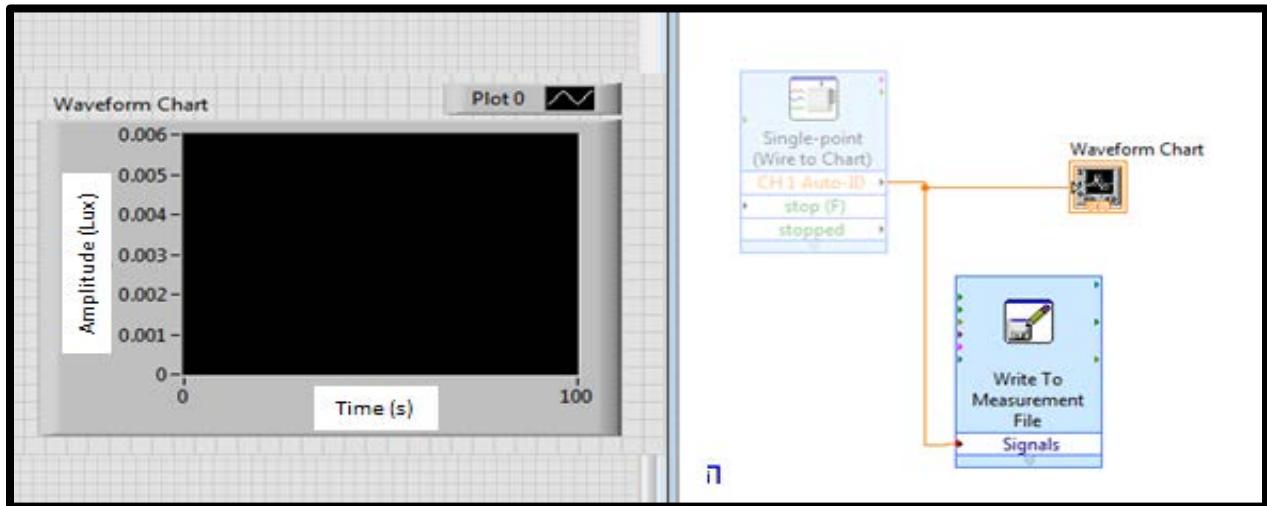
Waveform Chart

Plot 0

0.006

0.005

0.004

0.003

0.002

0.001

0

Amplitude (Lux)

0

Time (s)

100

Single-point (Wire to Chart)

CH 1 Auto-ID

stop (F)

stopped

Waveform Chart

Write To Measurement File

Signals

ה